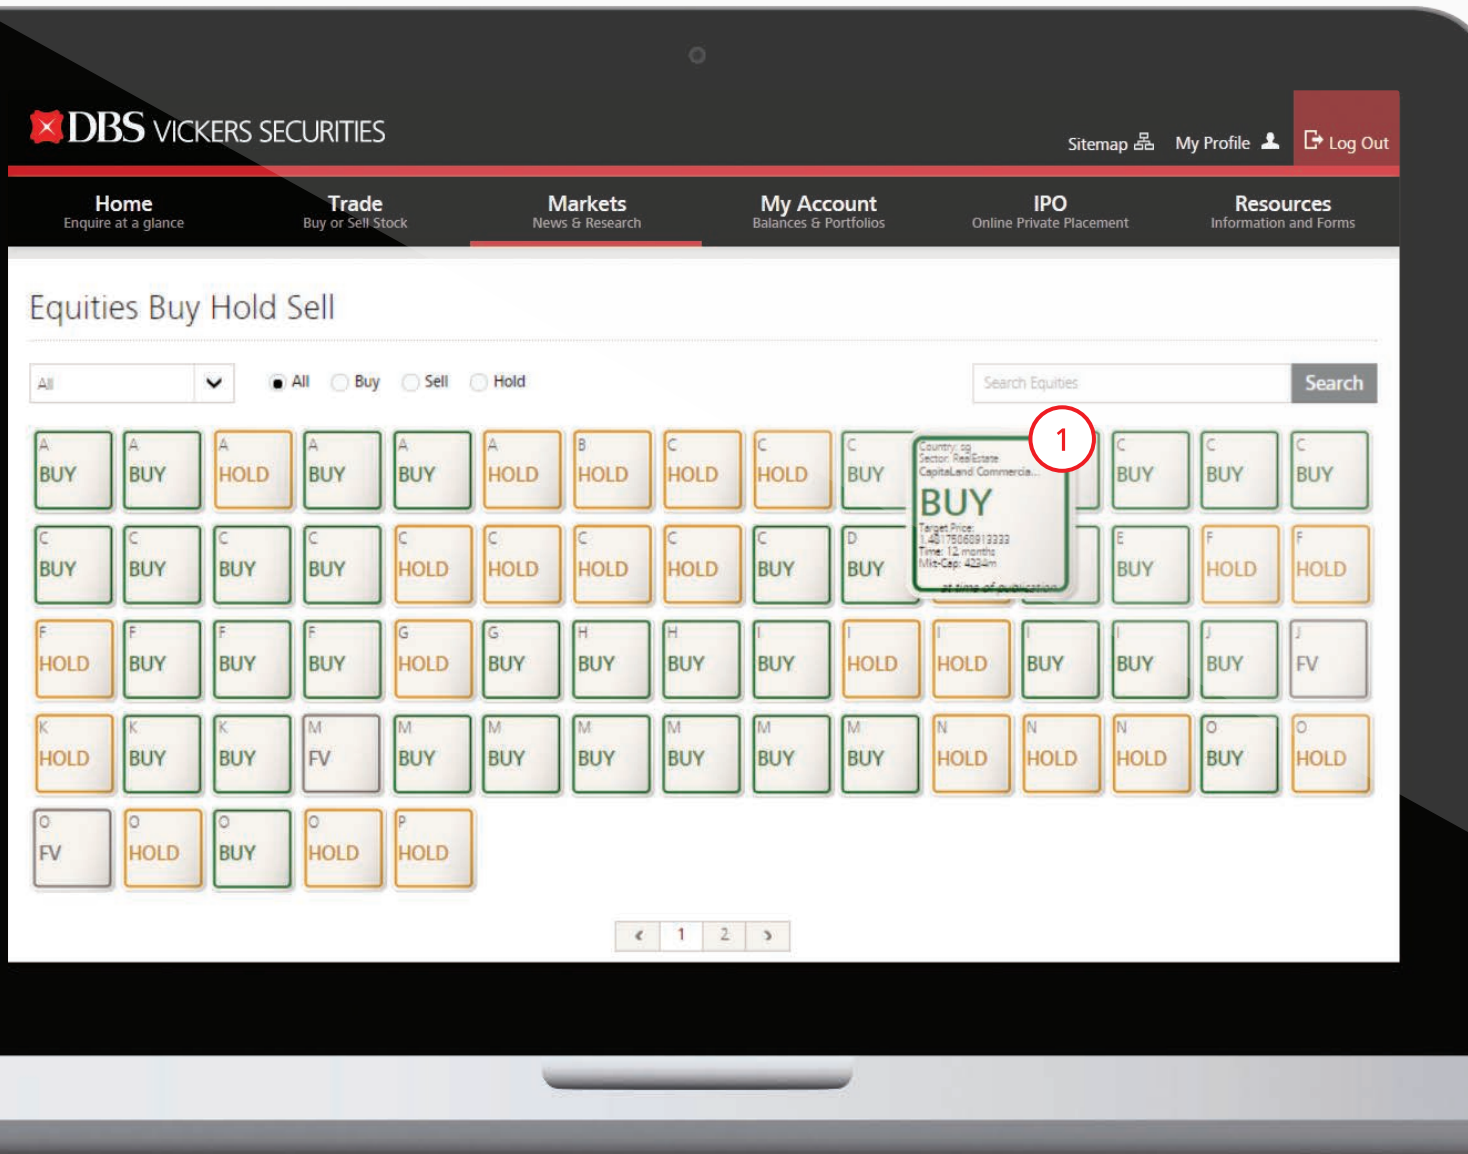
DBS VICKERS SECURITIES

Sitemap My Profile Log Out

Home
Enquire at a glance

Trade
Buy or Sell Stock

Markets
News & Research

My Account
Balances & Portfolios

IPO
Online Private Placement

Resources
Information and Forms

Equities Buy Hold Sell

All

All Buy Sell Hold

Search Equities

Search

| A BUY | A BUY | A HOLD | A BUY | A BUY | A HOLD | B HOLD | C HOLD | C HOLD | C BUY | | | C BUY | C BUY | C BUY |
|---|---|---|---|---|---|---|---|---|---|---|---|---|---|---|
| C BUY | C BUY | C BUY | C BUY | C HOLD | C HOLD | C HOLD | C HOLD | C BUY | D BUY | | | E BUY | F HOLD | F HOLD |
| F HOLD | F BUY | F BUY | F BUY | G HOLD | G BUY | H BUY | H BUY | I BUY | I HOLD | I HOLD | I BUY | I BUY | J BUY | J FV |
| K HOLD | K BUY | K BUY | M FV | M BUY | M BUY | M BUY | M BUY | M BUY | M BUY | N HOLD | N HOLD | N HOLD | O BUY | O HOLD |
| O FV | O HOLD | O BUY | O HOLD | P HOLD | | | | | | | | | | |

Country: sg
Sector: RealEstate
CapitaLand Commercia...
BUY
Target Price:
1.4617506091333
Time: 12 months
Mkt-Cap: 4234m
at time of publication

1

‹ 1 2 ›